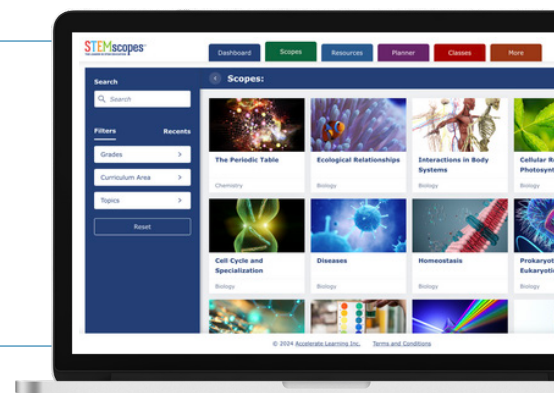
STEMscopes

Dashboard
Scopes
Resources
Planner
Classes
More

Search
Search

Filters
Recents

Grades
Curriculum Area
Topics
Reset

Scopes:

The Periodic Table
Chemistry

Ecological Relationships
Biology

Interactions in Body Systems
Biology

Cellular R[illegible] Photosynt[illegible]
Biology

Cell Cycle and Specialization
Biology

Diseases
Biology

Homeostasis
Biology

Prokaryot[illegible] Eukaryoti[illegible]
Biology

© 2024 Accelerate Learning Inc. Terms and Conditions